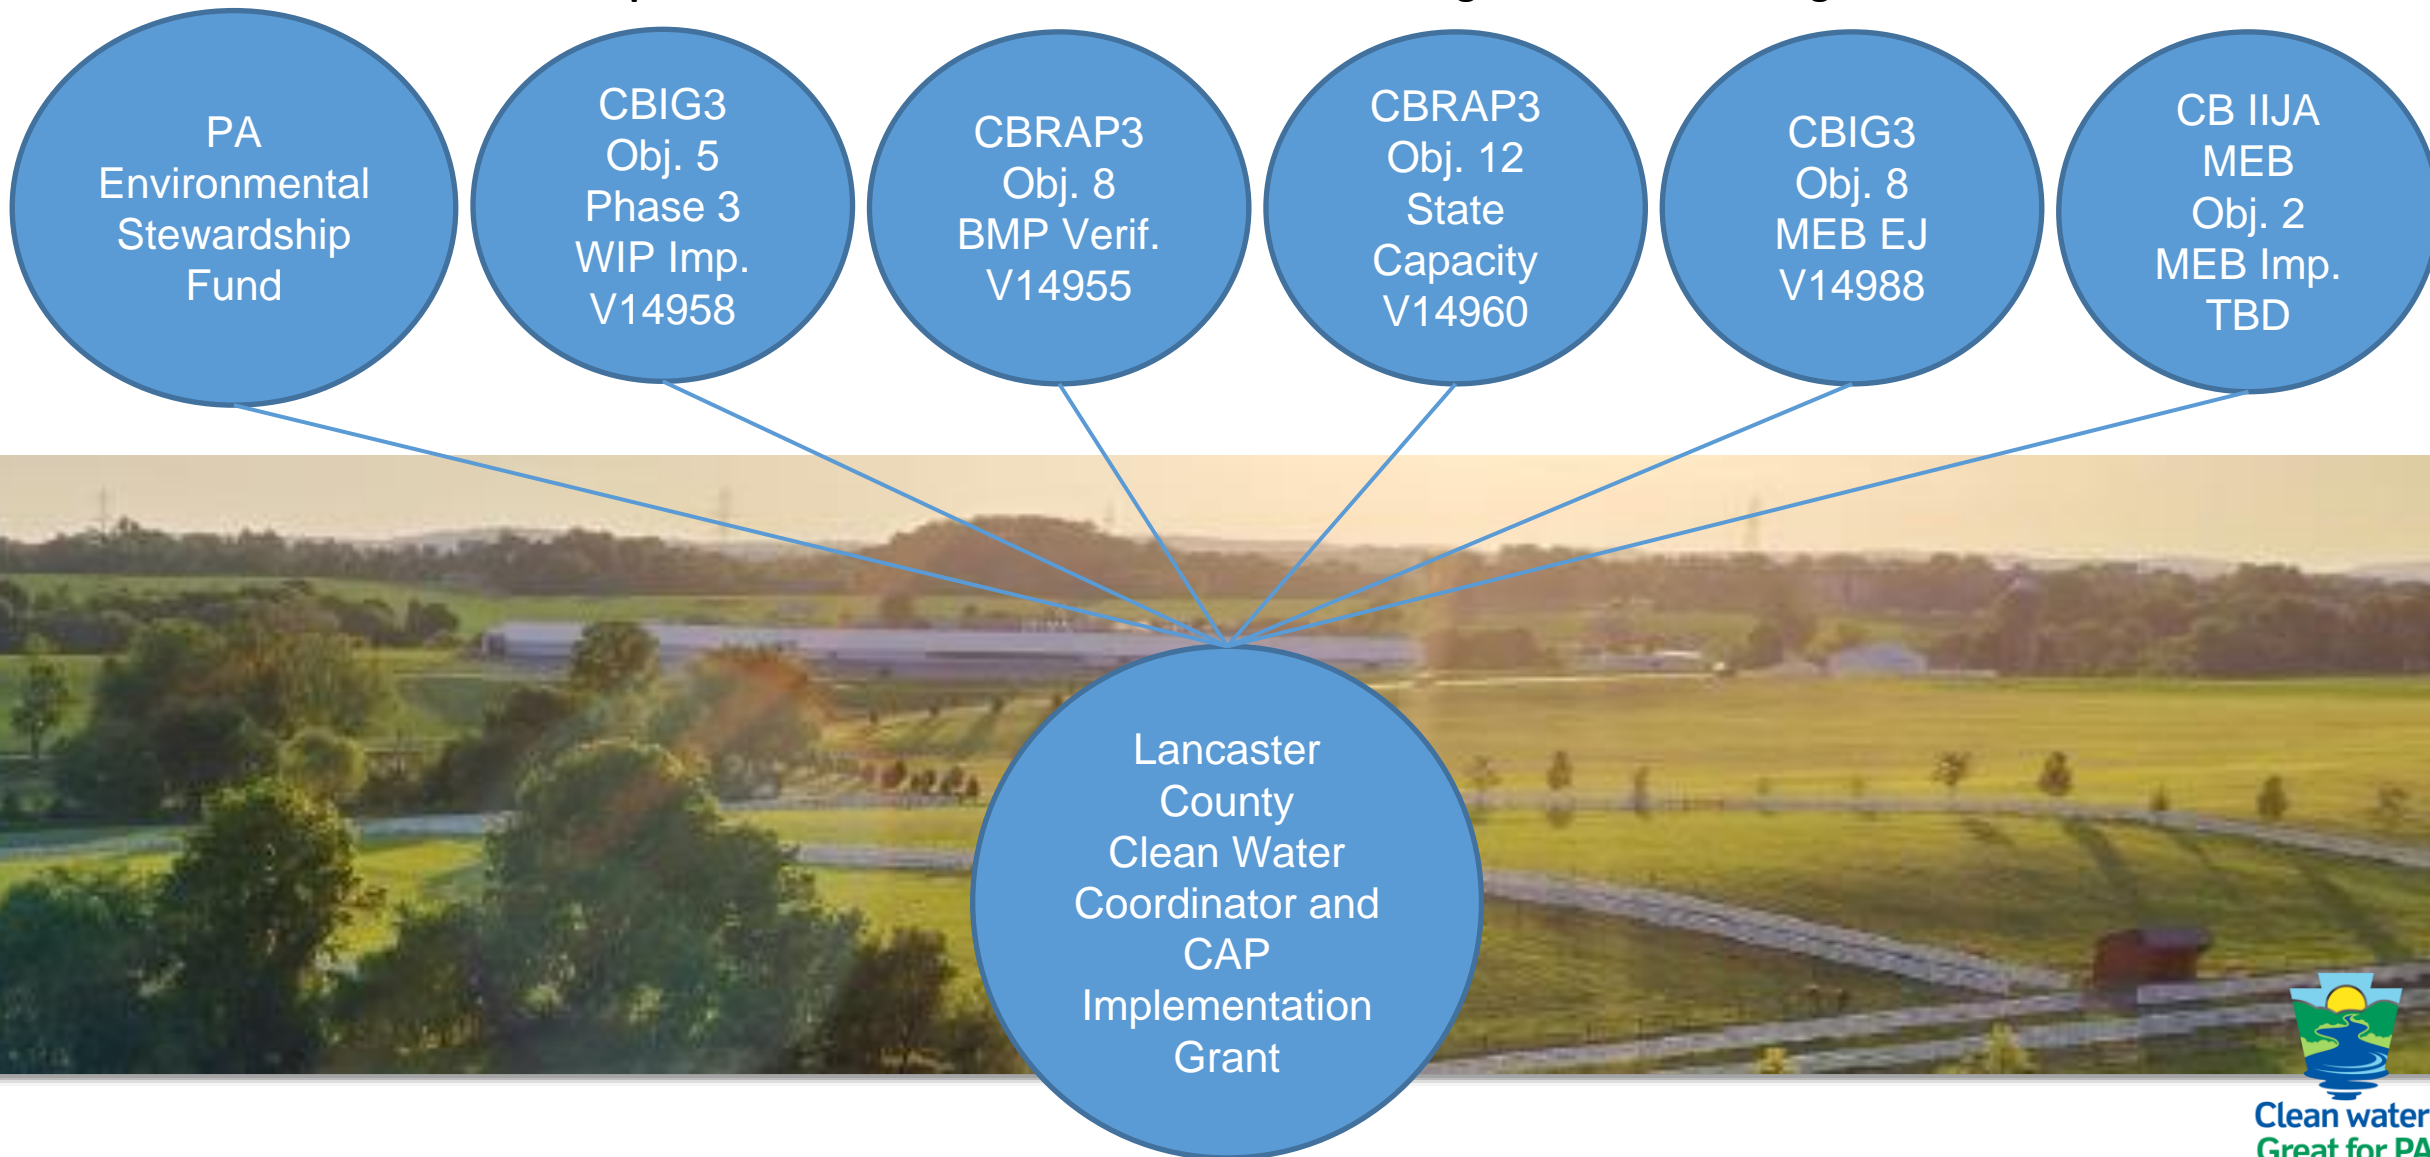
PA Environmental Stewardship Fund

CBIG3 Obj. 5 Phase 3 WIP Imp. V14958

CBRAP3 Obj. 8 BMP Verif. V14955

CBRAP3 Obj. 12 State Capacity V14960

CBIG3 Obj. 8 MEB EJ V14988

CB IIJA MEB Obj. 2 MEB Imp. TBD

Lancaster County Clean Water Coordinator and CAP Implementation Grant

Clean water
Great for PA